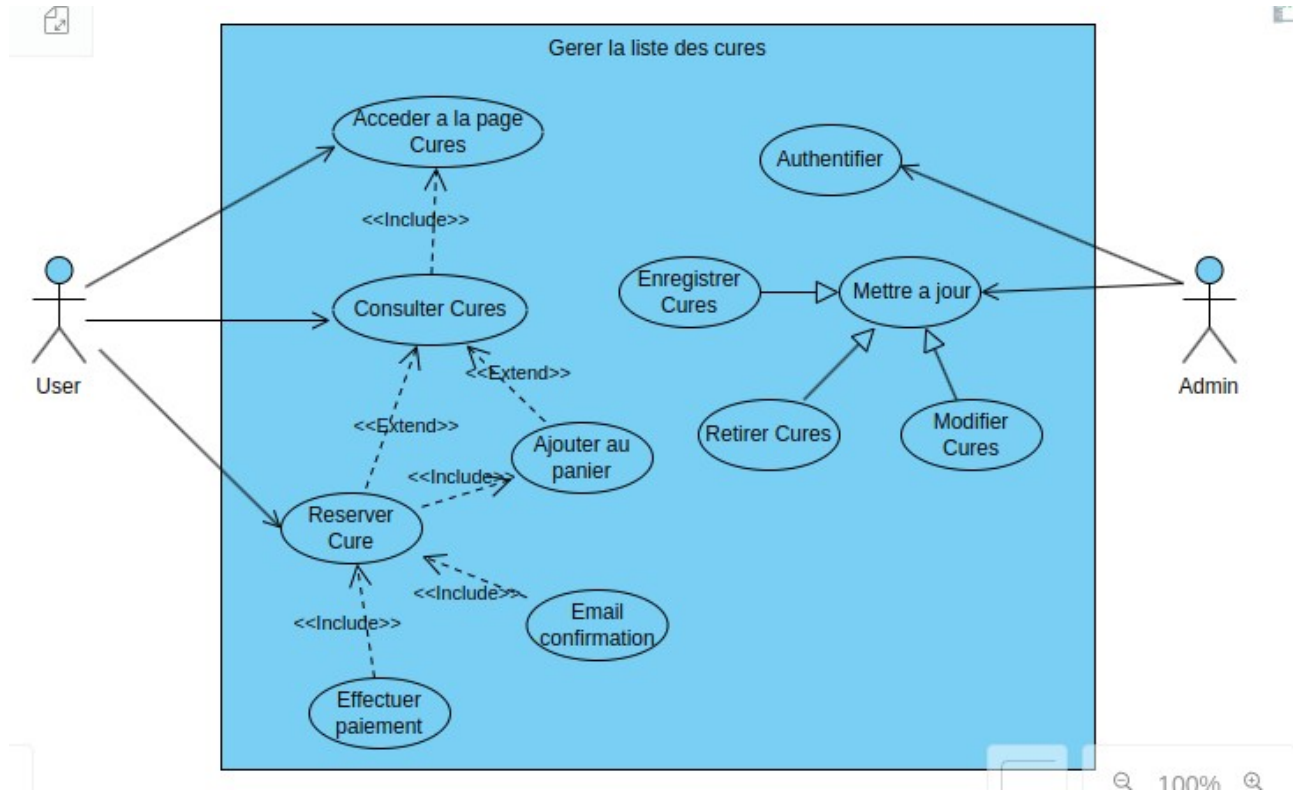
Gerer la liste des cures

Acceder a la page Cures

<<Include>>

Consulter Cures

<<Extend>>

<<Extend>>

Ajouter au panier

<<Include>>

Reserver Cure

<<Include>>

Email confirmation

<<Include>>

Effectuer paiement

User

Authentifier

Enregistrer Cures

Mettre a jour

Retirer Cures

Modifier Cures

Admin

100%